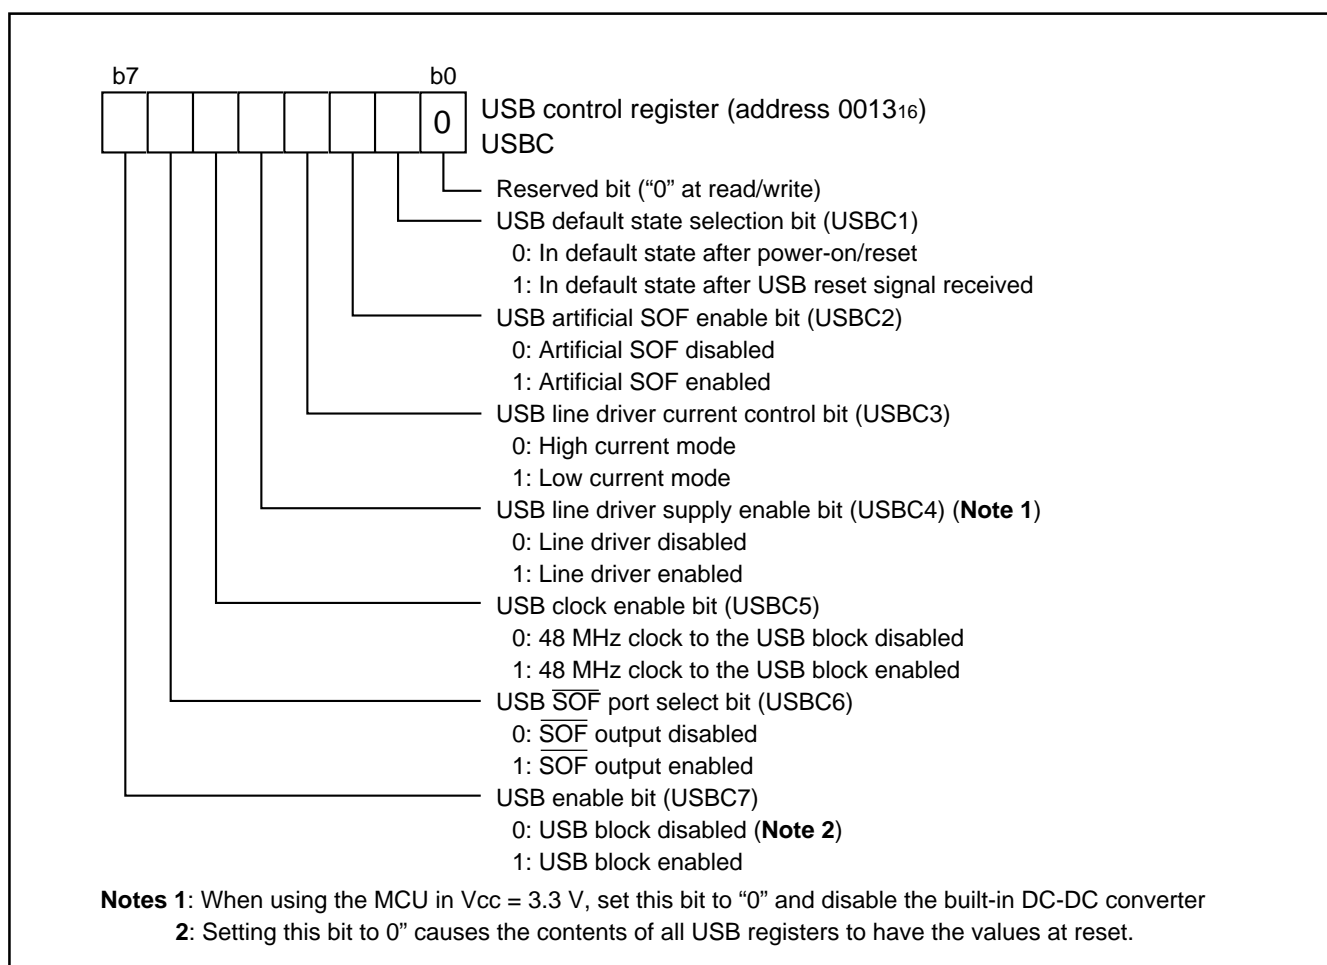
b7

b0

0

USB control register (address $0013_{16}$)
USBC

Reserved bit (“0” at read/write)

USB default state selection bit (USBC1)
0: In default state after power-on/reset
1: In default state after USB reset signal received

USB artificial SOF enable bit (USBC2)
0: Artificial SOF disabled
1: Artificial SOF enabled

USB line driver current control bit (USBC3)
0: High current mode
1: Low current mode

USB line driver supply enable bit (USBC4) (**Note 1**)
0: Line driver disabled
1: Line driver enabled

USB clock enable bit (USBC5)
0: 48 MHz clock to the USB block disabled
1: 48 MHz clock to the USB block enabled

USB $\overline{SOF}$ port select bit (USBC6)
0: $\overline{SOF}$ output disabled
1: $\overline{SOF}$ output enabled

USB enable bit (USBC7)
0: USB block disabled (**Note 2**)
1: USB block enabled

**Notes 1**: When using the MCU in Vcc = 3.3 V, set this bit to “0” and disable the built-in DC-DC converter
**2**: Setting this bit to 0” causes the contents of all USB registers to have the values at reset.